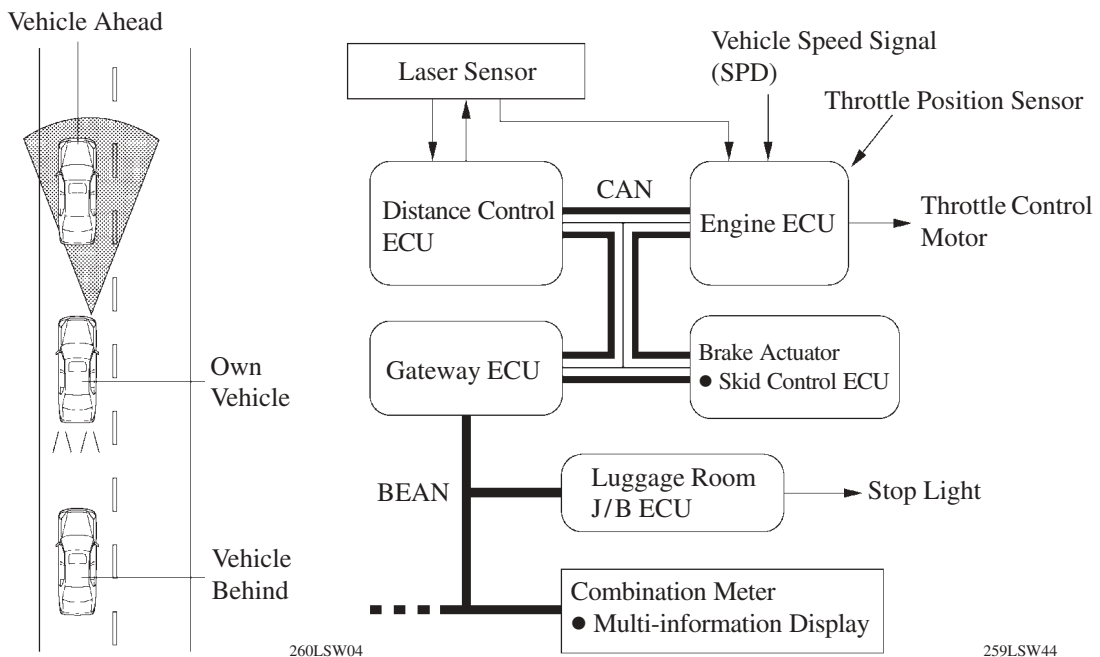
Vehicle Ahead

Own Vehicle

Vehicle Behind

260LSW04

Laser Sensor

Vehicle Speed Signal (SPD)

Throttle Position Sensor

CAN

Distance Control ECU

Engine ECU

Throttle Control Motor

Gateway ECU

Brake Actuator
● Skid Control ECU

BEAN

Luggage Room J/B ECU

Stop Light

Combination Meter
● Multi-information Display

259LSW44